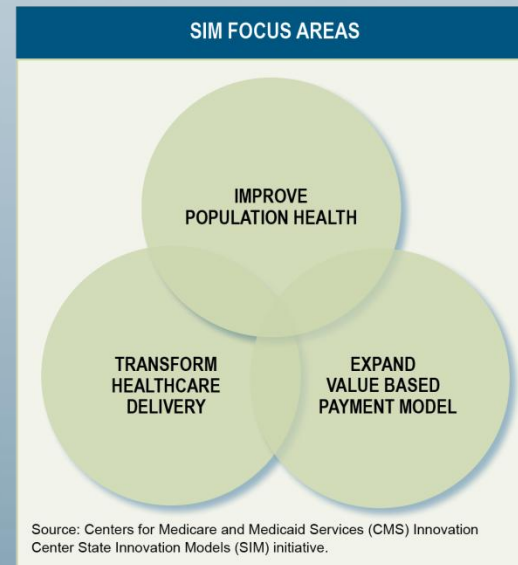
SIM FOCUS AREAS

IMPROVE POPULATION HEALTH

TRANSFORM HEALTHCARE DELIVERY

EXPAND VALUE BASED PAYMENT MODEL

Source: Centers for Medicare and Medicaid Services (CMS) Innovation Center State Innovation Models (SIM) initiative.